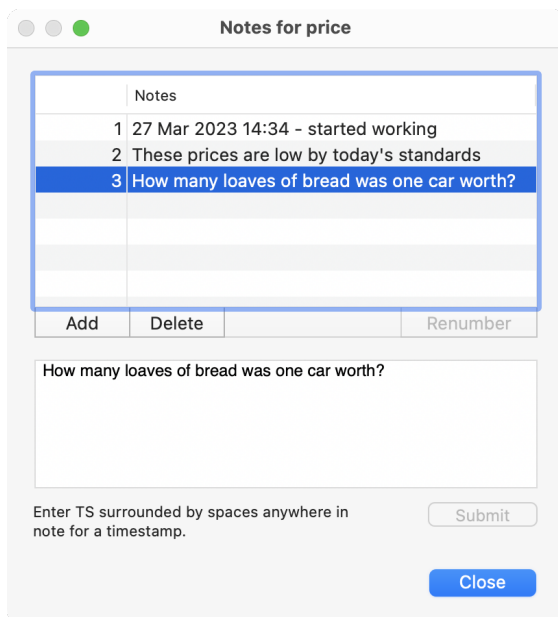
Notes for price

| | Notes |
|---|---|
| 1 | 27 Mar 2023 14:34 - started working |
| 2 | These prices are low by today's standards |
| 3 | How many loaves of bread was one car worth? |

Add Delete Renumber

How many loaves of bread was one car worth?

Enter TS surrounded by spaces anywhere in note for a timestamp.

Submit

Close